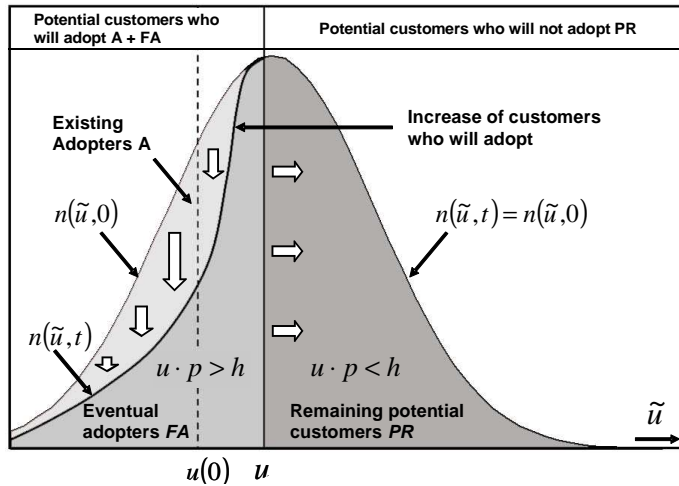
Potential customers who will adopt A + FA

Potential customers who will not adopt PR

Existing Adopters A

Increase of customers who will adopt

$n(\tilde{u},0)$

$n(\tilde{u},t)=n(\tilde{u},0)$

$n(\tilde{u},t)$

$u \cdot p > h$

$u \cdot p < h$

Eventual adopters *FA*

Remaining potential customers *PR*

$\tilde{u}$

$u(0)$ $u$